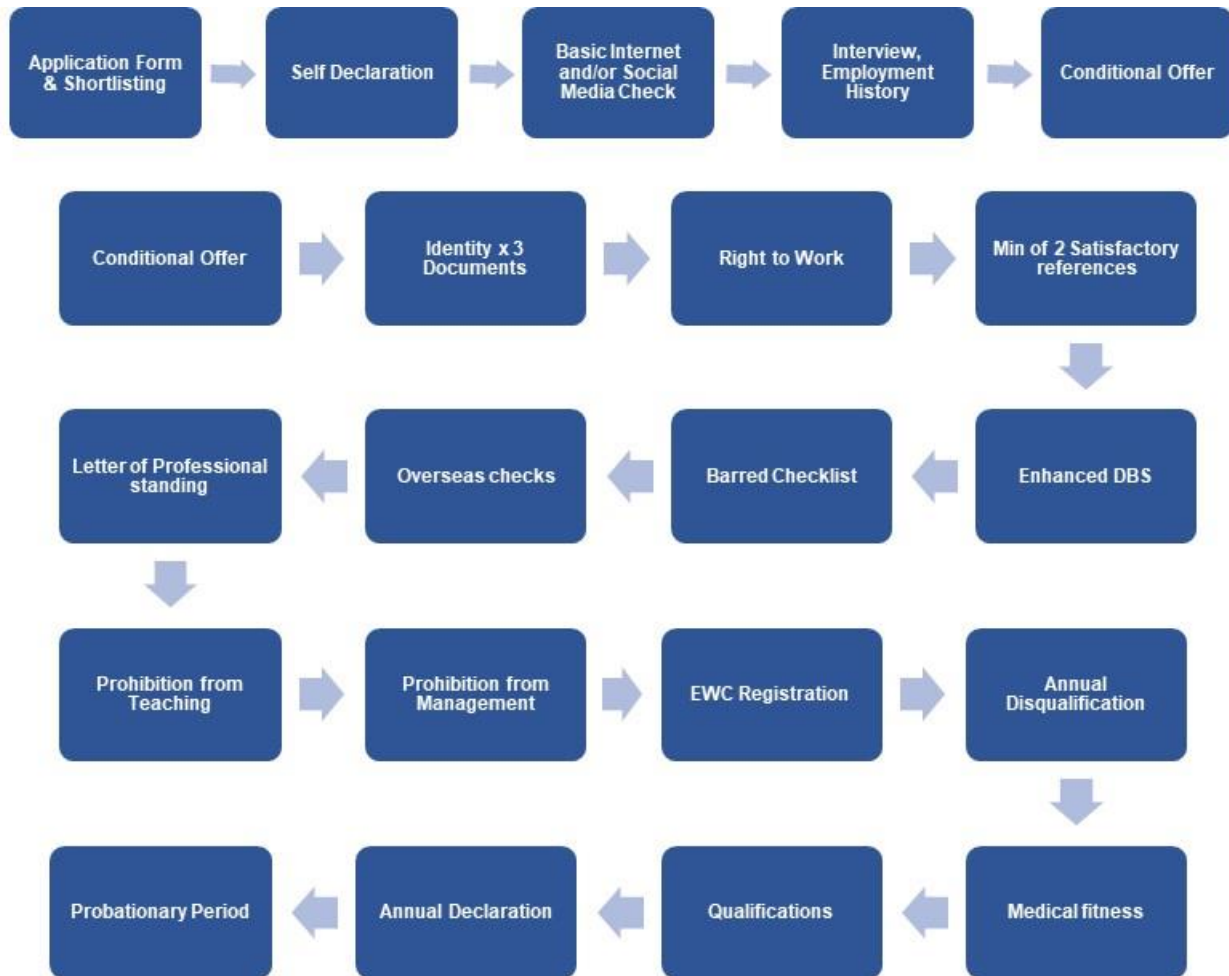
Application Form & Shortlisting

Self Declaration

Basic Internet and/or Social Media Check

Interview, Employment History

Conditional Offer

Conditional Offer

Identity x 3 Documents

Right to Work

Min of 2 Satisfactory references

Enhanced DBS

Barred Checklist

Overseas checks

Letter of Professional standing

Prohibition from Teaching

Prohibition from Management

EWC Registration

Annual Disqualification

Medical fitness

Qualifications

Annual Declaration

Probationary Period